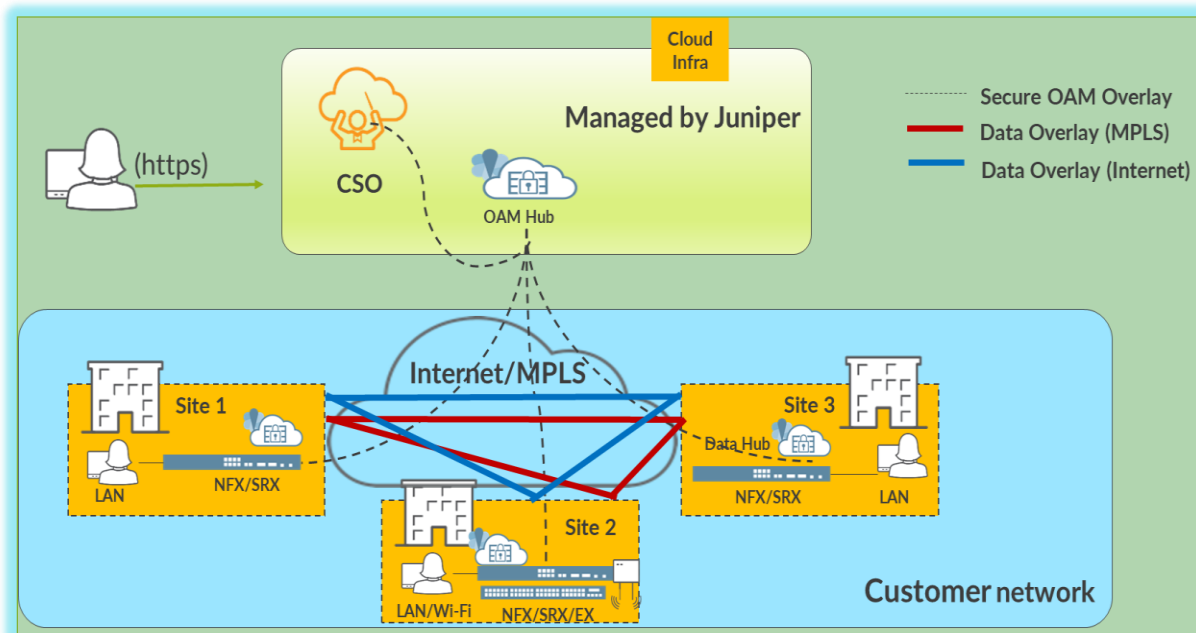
Cloud Infra

Managed by Juniper

(https)

CSO

OAM Hub

Secure OAM Overlay

Data Overlay (MPLS)

Data Overlay (Internet)

Internet/MPLS

Site 1

LAN

NFX/SRX

Site 3

Data Hub

NFX/SRX

LAN

Site 2

LAN/Wi-Fi

NFX/SRX/EX

Customer network